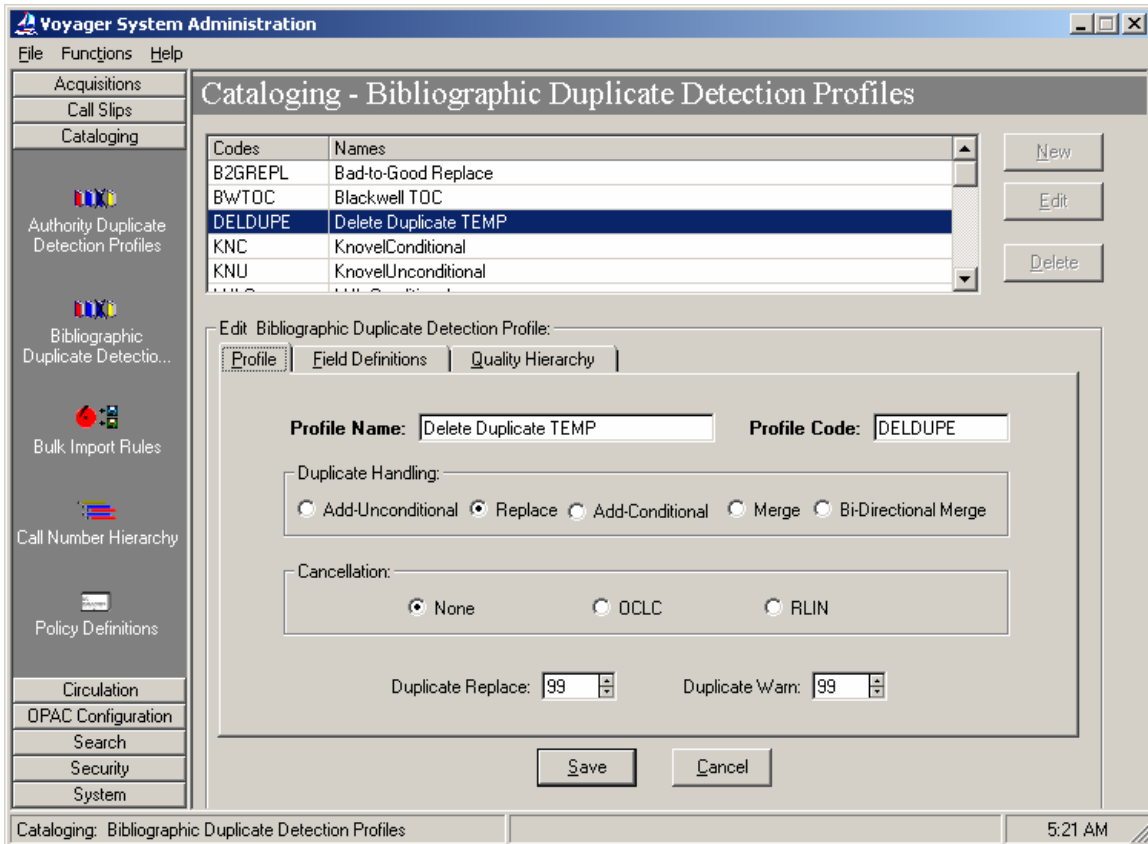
Voyager System Administration

File Functions Help

Acquisitions
Call Slips
Cataloging

Authority Duplicate Detection Profiles

Bibliographic Duplicate Detectio...

Bulk Import Rules

Call Number Hierarchy

Policy Definitions

Circulation
OPAC Configuration
Search
Security
System

Cataloging - Bibliographic Duplicate Detection Profiles

| Codes | Names |
|---|---|
| B2GREPL | Bad-to-Good Replace |
| BWTOC | Blackwell TOC |
| DELDUPE | Delete Duplicate TEMP |
| KNC | KnovelConditional |
| KNU | KnovelUnconditional |
| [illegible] | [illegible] |

New
Edit
Delete

Edit Bibliographic Duplicate Detection Profile:

Profile | Field Definitions | Quality Hierarchy

Profile Name: Delete Duplicate TEMP

Profile Code: DELDUPE

Duplicate Handling:
Add-Unconditional Replace Add-Conditional Merge Bi-Directional Merge

Cancellation:
None OCLC RLIN

Duplicate Replace: 99

Duplicate Warn: 99

Save Cancel

Cataloging: Bibliographic Duplicate Detection Profiles

5:21 AM